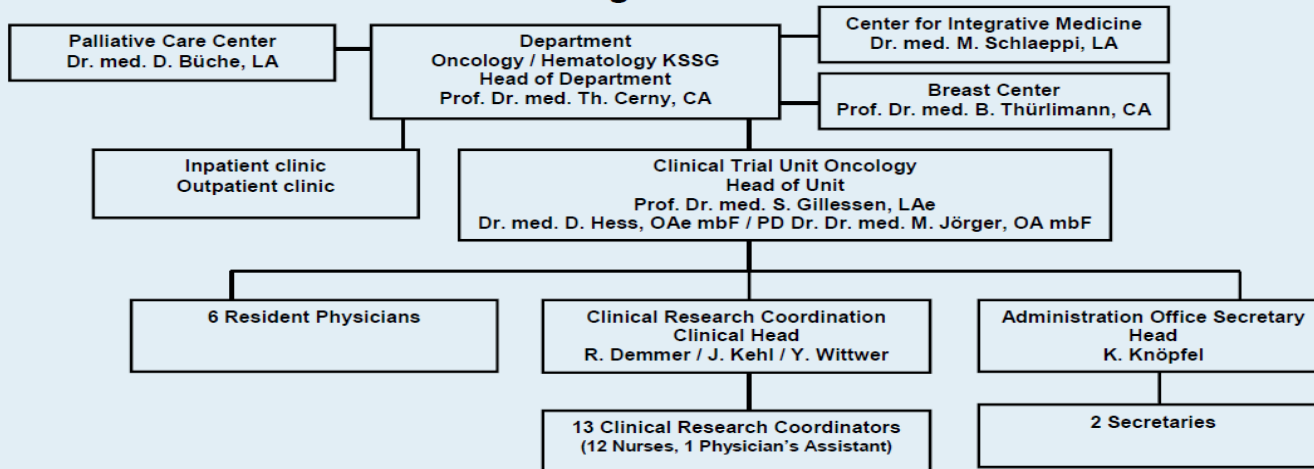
Palliative Care Center
Dr. med. D. Büche, LA

Department
Oncology / Hematology KSSG
Head of Department
Prof. Dr. med. Th. Cerny, CA

Center for Integrative Medicine
Dr. med. M. Schlaeppi, LA

Breast Center
Prof. Dr. med. B. Thürlimann, CA

Inpatient clinic
Outpatient clinic

Clinical Trial Unit Oncology
Head of Unit
Prof. Dr. med. S. Gillessen, LAe
Dr. med. D. Hess, OAe mbF / PD Dr. Dr. med. M. Jörger, OA mbF

6 Resident Physicians

Clinical Research Coordination
Clinical Head
R. Demmer / J. Kehl / Y. Wittwer

Administration Office Secretary
Head
K. Knöpfel

13 Clinical Research Coordinators
(12 Nurses, 1 Physician's Assistant)

2 Secretaries